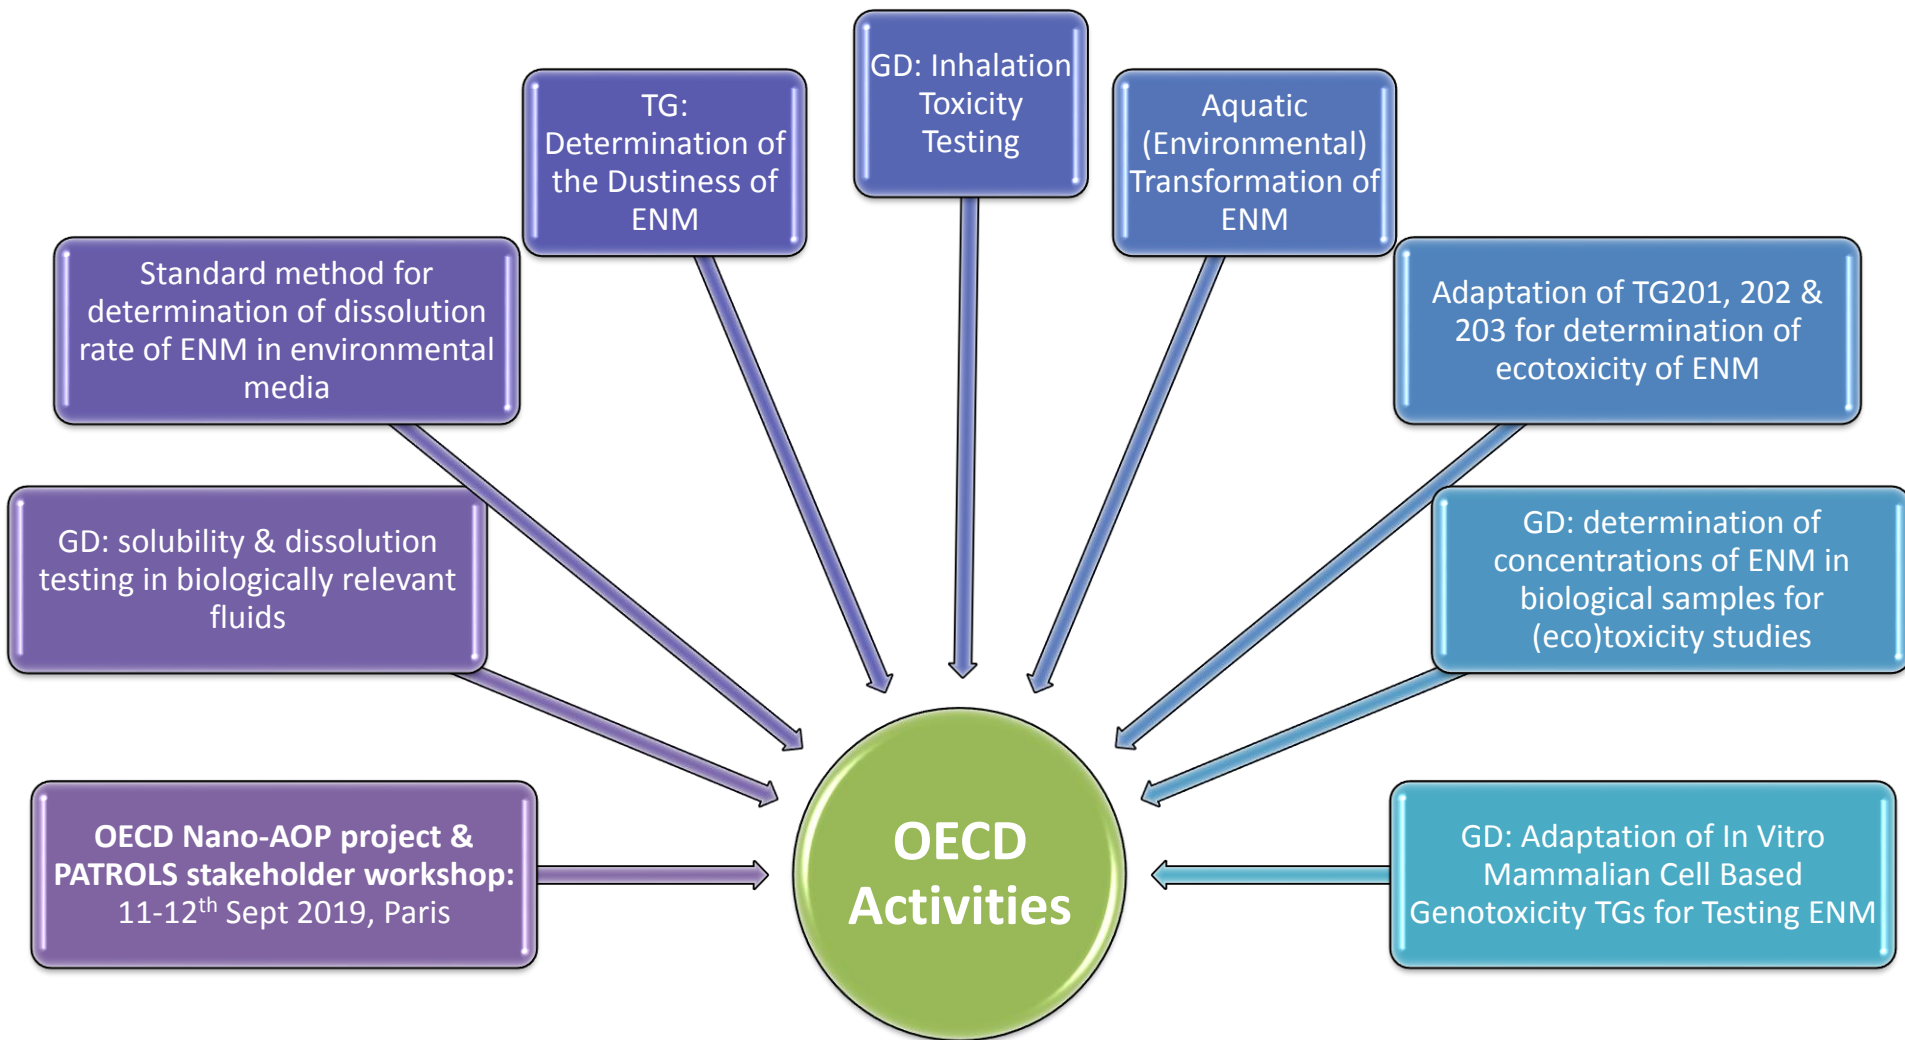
TG: Determination of the Dustiness of ENM

GD: Inhalation Toxicity Testing

Aquatic (Environmental) Transformation of ENM

Standard method for determination of dissolution rate of ENM in environmental media

Adaptation of TG201, 202 & 203 for determination of ecotoxicity of ENM

GD: solubility & dissolution testing in biologically relevant fluids

GD: determination of concentrations of ENM in biological samples for (eco)toxicity studies

OECD Nano-AOP project & PATROLS stakeholder workshop: 11-12$^{th}$ Sept 2019, Paris

OECD Activities

GD: Adaptation of In Vitro Mammalian Cell Based Genotoxicity TGs for Testing ENM